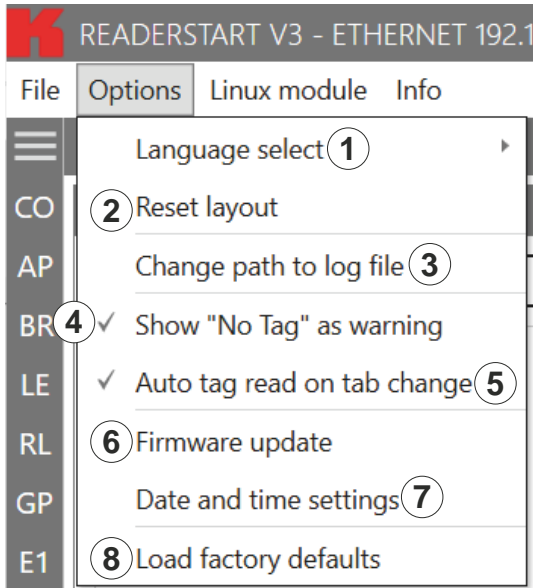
K READERSTART V3 - ETHERNET 192.1

File Options Linux module Info

Language select 1
2 Reset layout
Change path to log file 3
4 ✓ Show "No Tag" as warning
✓ Auto tag read on tab change 5
6 Firmware update
Date and time settings 7
8 Load factory defaults

CO
AP
BR
LE
RL
GP
E1